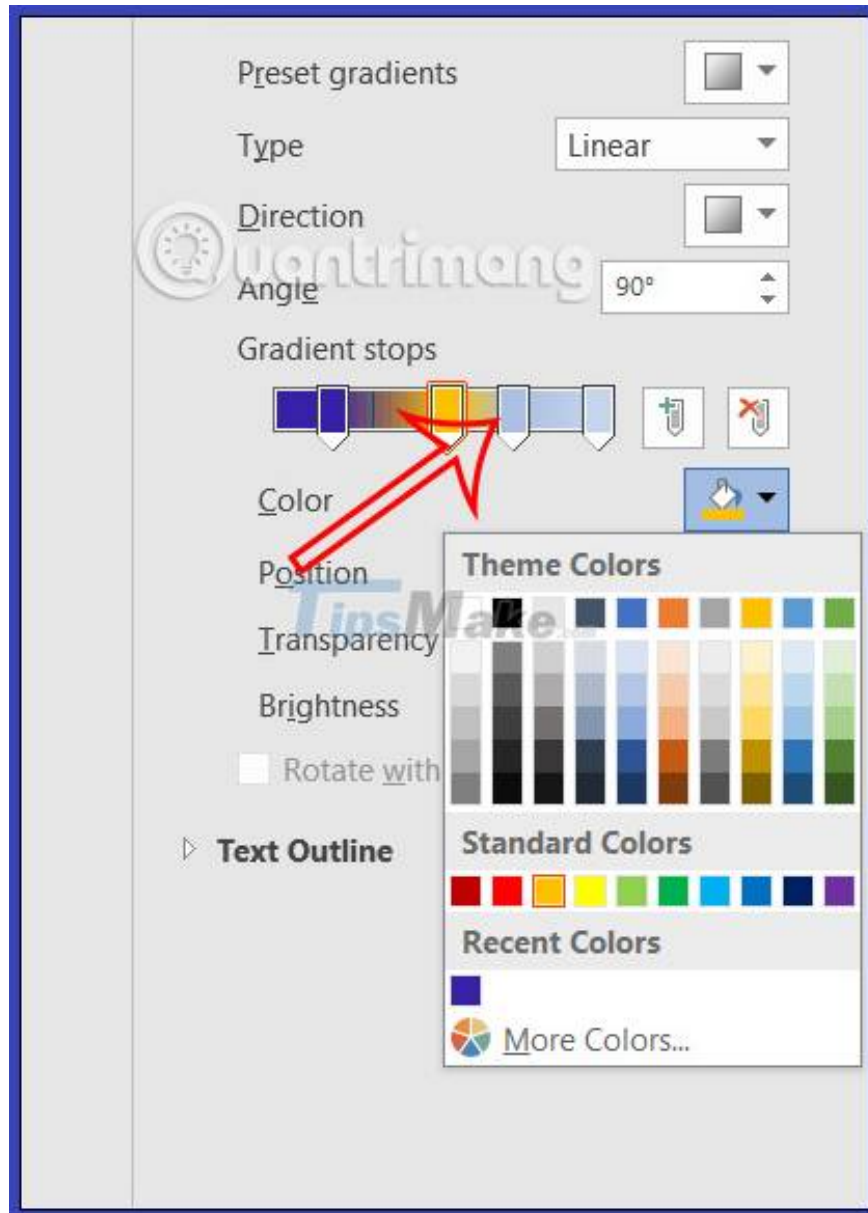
Preset gradients

Type Linear

Direction

Angle 90°

Quantrimang

Gradient stops

Color

Position

Transparency

Brightness

Rotate with

Text Outline

Theme Colors

TipsMake

Standard Colors

Recent Colors

More Colors...